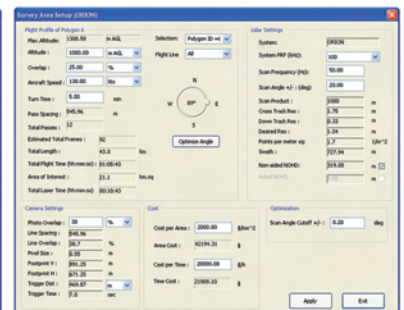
Survey Area Setup (ORION)

Flight Profile of Polygon 6

Max Altitude: 1300.58 m AGL
Altitude: 1000.00 m AGL
Overlap: 25.00 %
Aircraft Speed: 130.00 Kts
Turn Time: 5.00 min
Pass Spacing: 645.96 m
Total Passes: 12
Estimated Total Frames: 92
Total Length: 43.0 km
Total Flight Time (hh:mm:ss): 01:05:45
Area of Interest: 21.1 km.sq
Total Laser Time (hh:mm:ss): 00:10:43

Selection: Polygon ID = 6
Flight Line: All

N
W 89° E
S

Optimize Angle

Lidar Settings

System: ORION
System PRF (kHz): 100
Scan Frequency (Hz): 50.00
Scan Angle +/- (deg): 20.00
Scan Product: 1000 m
Cross Track Res: 3.76 m
Down Track Res: 0.33 m
Desired Res: 1.04 m
Points per meter sq: 1.7 1/m^2
Swath: 727.94 m
Non-aided NOHD: 319.00 m
Aided NOHD: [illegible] m

Camera Settings

Photo Overlap: 30 %
Line Spacing: 645.96
Line Overlap: 38.7 %
Pixel Size: 8.88 m
Footprint X: 891.25 m
Footprint H: 671.25 m
Trigger Dist: 469.87 m
Trigger Time: 7.0 sec

Cost

Cost per Area: 2000.00 $/km^2
Area Cost: 42194.31 $
Cost per Time: 20000.00 $/h
Time Cost: 21909.10 $

Optimization

Scan Angle Cutoff +/-: 0.20 deg

Apply
Exit